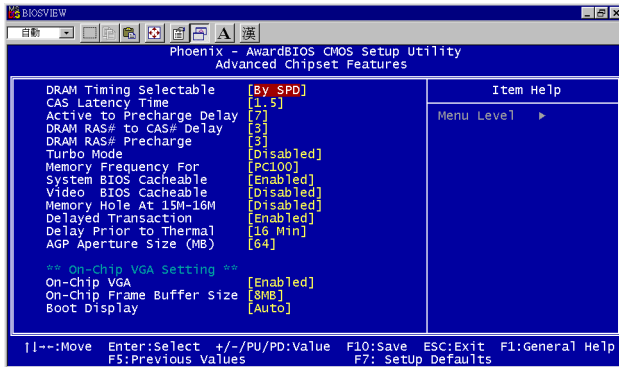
BIOSVIEW

自動

A 漢

Phoenix - AwardBIOS CMOS Setup Utility
Advanced Chipset Features

| | | Item Help |
|---|---|---|
| DRAM Timing Selectable | [By SPD] | Menu Level ► |
| CAS Latency Time | [1.5] | |
| Active to Precharge Delay | [7] | |
| DRAM RAS# to CAS# Delay | [3] | |
| DRAM RAS# Precharge | [3] | |
| Turbo Mode | [Disabled] | |
| Memory Frequency For | [PC100] | |
| System BIOS Cacheable | [Enabled] | |
| Video BIOS Cacheable | [Disabled] | |
| Memory Hole At 15M-16M | [Disabled] | |
| Delayed Transaction | [Enabled] | |
| Delay Prior to Thermal | [16 Min] | |
| AGP Aperture Size (MB) | [64] | |
| ** On-Chip VGA Setting ** | | |
| On-Chip VGA | [Enabled] | |
| On-Chip Frame Buffer Size | [8MB] | |
| Boot Display | [Auto] | |

↑↓→←:Move Enter:Select +/-/PU/PD:Value F10:Save ESC:Exit F1:General Help
F5:Previous Values F7: SetUp Defaults